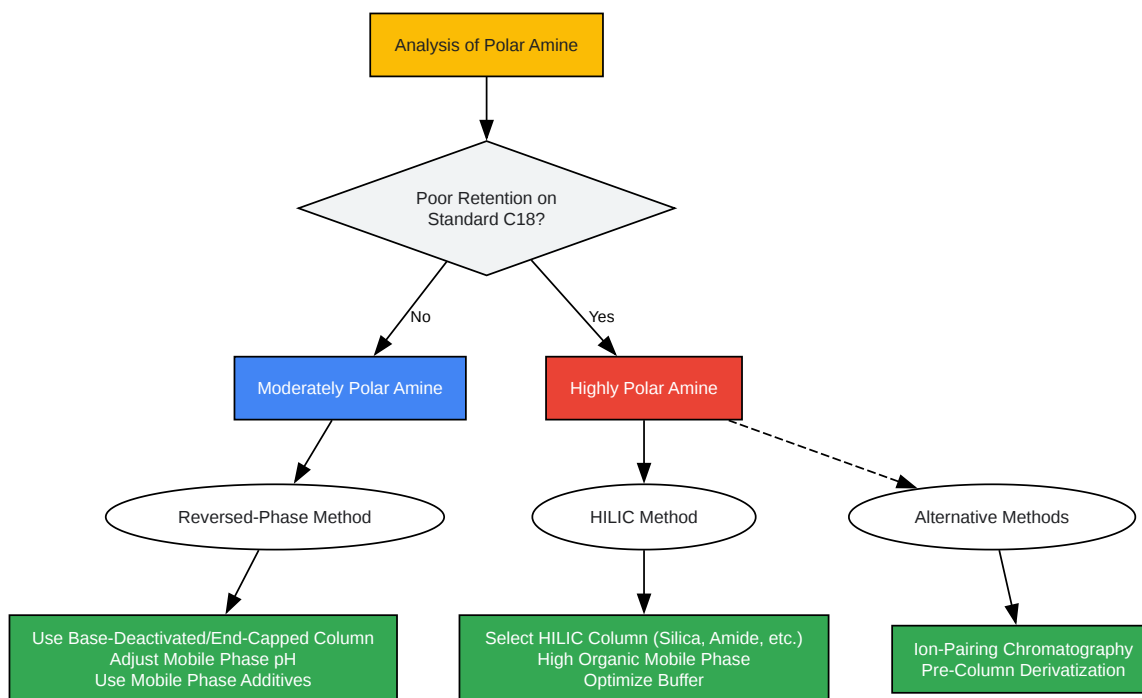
Analysis of Polar Amine

Poor Retention on Standard C18?

No

Yes

Moderately Polar Amine

Highly Polar Amine

Reversed-Phase Method

HILIC Method

Alternative Methods

Use Base-Deactivated/End-Capped Column
Adjust Mobile Phase pH
Use Mobile Phase Additives

Select HILIC Column (Silica, Amide, etc.)
High Organic Mobile Phase
Optimize Buffer

Ion-Pairing Chromatography
Pre-Column Derivatization